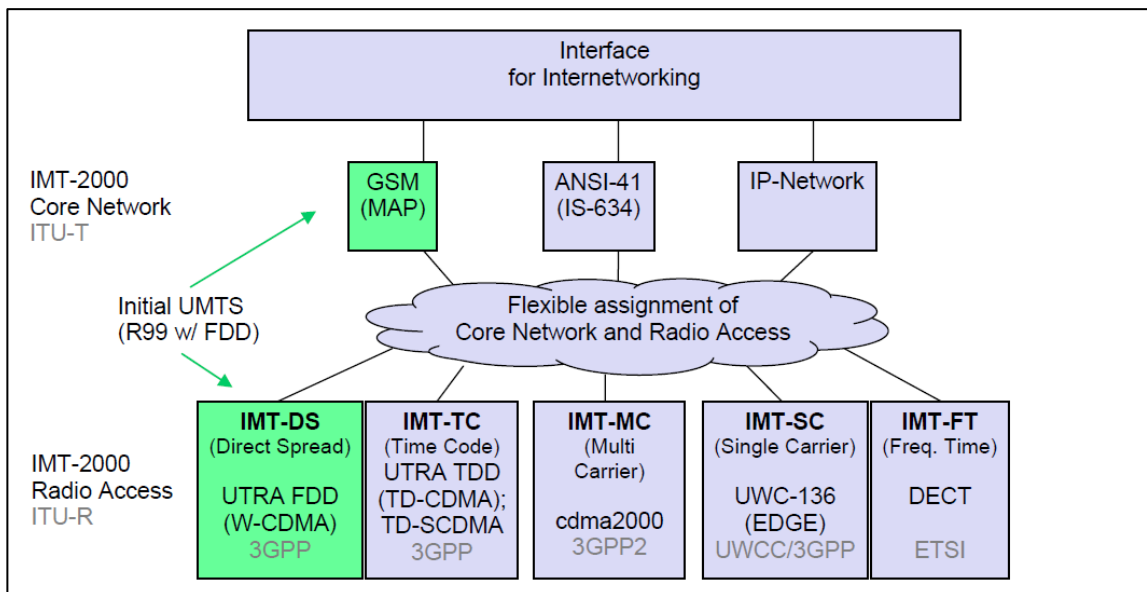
Interface
for Internetworking

IMT-2000
Core Network
ITU-T

GSM
(MAP)

ANSI-41
(IS-634)

IP-Network

Initial UMTS
(R99 w/ FDD)

Flexible assignment of
Core Network and Radio Access

IMT-2000
Radio Access
ITU-R

IMT-DS
(Direct Spread)
UTRA FDD
(W-CDMA)
3GPP

IMT-TC
(Time Code)
UTRA TDD
(TD-CDMA);
TD-SCDMA
3GPP

IMT-MC
(Multi
Carrier)
cdma2000
3GPP2

IMT-SC
(Single Carrier)
UWC-136
(EDGE)
UWCC/3GPP

IMT-FT
(Freq. Time)
DECT
ETSI